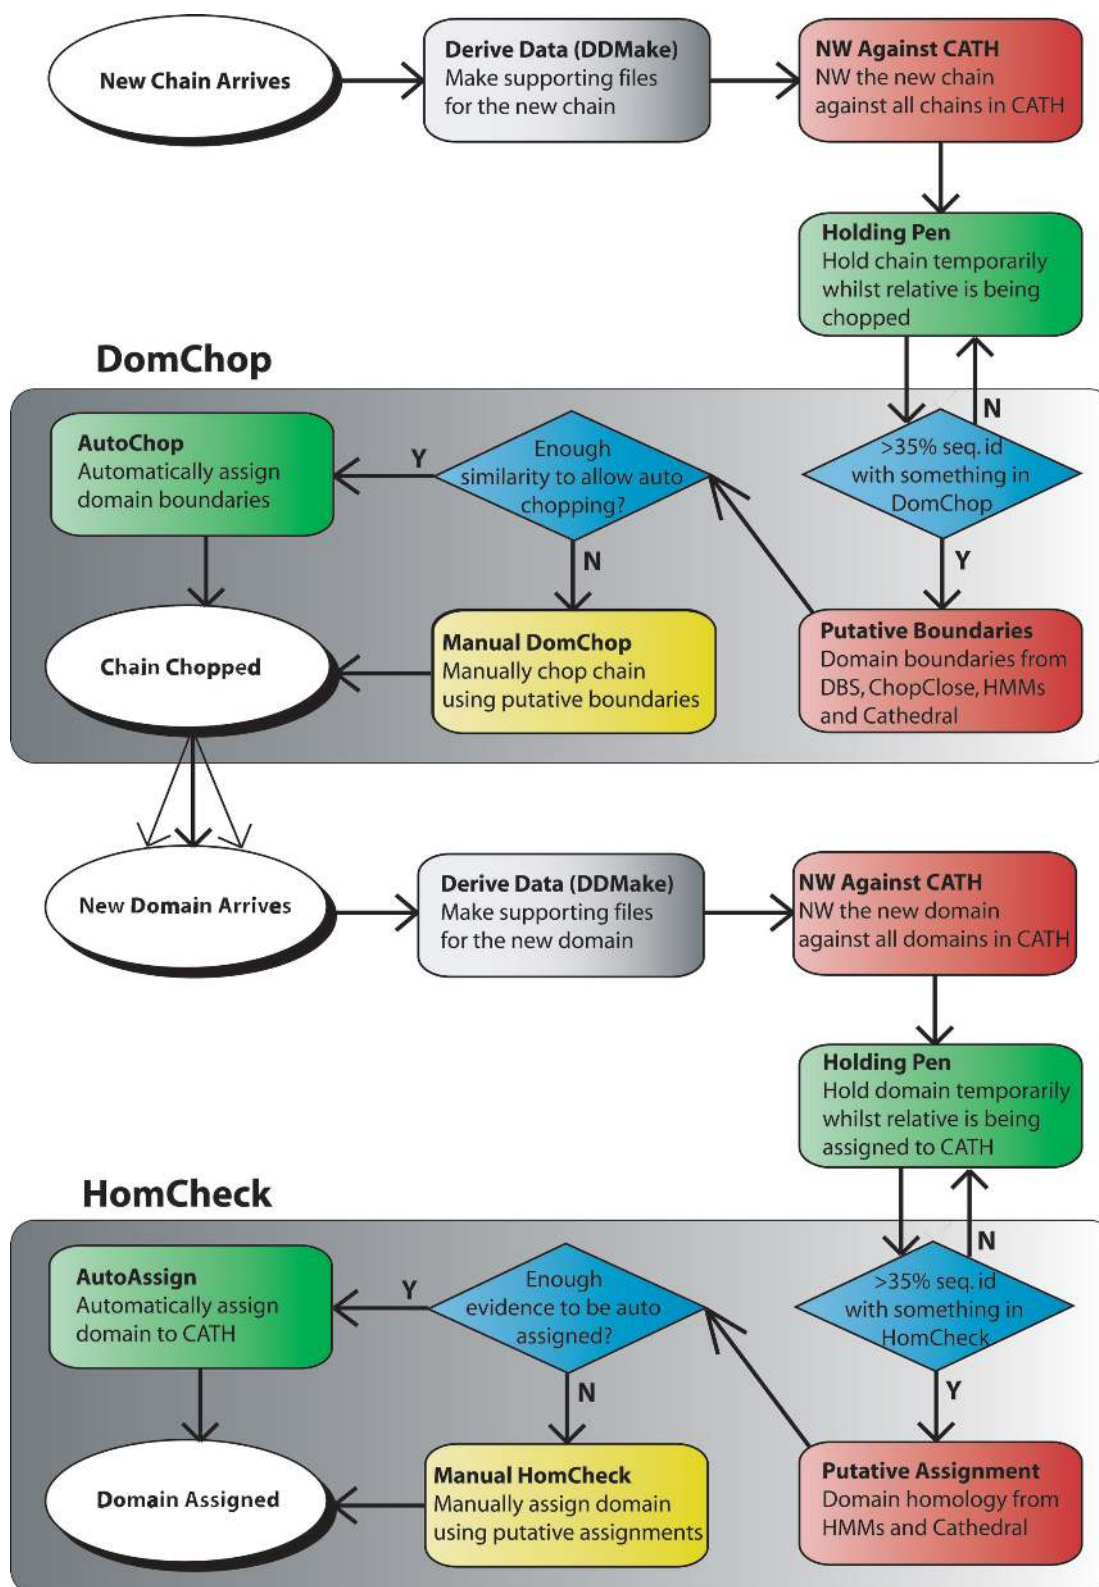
New Chain Arrives

Derive Data (DDMake)
Make supporting files for the new chain

NW Against CATH
NW the new chain against all chains in CATH

Holding Pen
Hold chain temporarily whilst relative is being chopped

DomChop

N

>35% seq. id with something in DomChop

Y

Putative Boundaries
Domain boundaries from DBS, ChopClose, HMMs and Cathedral

Enough similarity to allow auto chopping?

Y

AutoChop
Automatically assign domain boundaries

N

Manual DomChop
Manually chop chain using putative boundaries

Chain Chopped

New Domain Arrives

Derive Data (DDMake)
Make supporting files for the new domain

NW Against CATH
NW the new domain against all domains in CATH

Holding Pen
Hold domain temporarily whilst relative is being assigned to CATH

HomCheck

N

>35% seq. id with something in HomCheck

Y

Putative Assignment
Domain homology from HMMs and Cathedral

Enough evidence to be auto assigned?

Y

AutoAssign
Automatically assign domain to CATH

N

Manual HomCheck
Manually assign domain using putative assignments

Domain Assigned